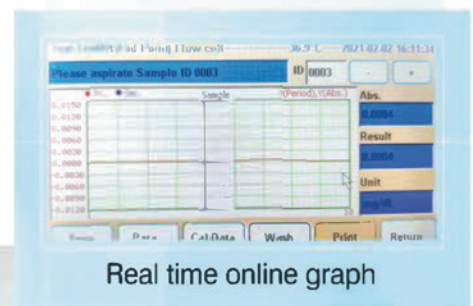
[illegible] Flow cell 36.9°C 2021-02-02 16:11:34

Please aspirate Sample ID 0083

ID 0083

-

+

Sample

(Period),Y(Abs.)

0.0150
0.0120
0.0090
0.0060
0.0030
0.0000
-0.0030
-0.0060
-0.0090
-0.0120

Abs.

0.0004

Result

0.0004

Unit

mg/dL

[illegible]

Para

Cal.Data

Wash

Print

Return

Real time online graph